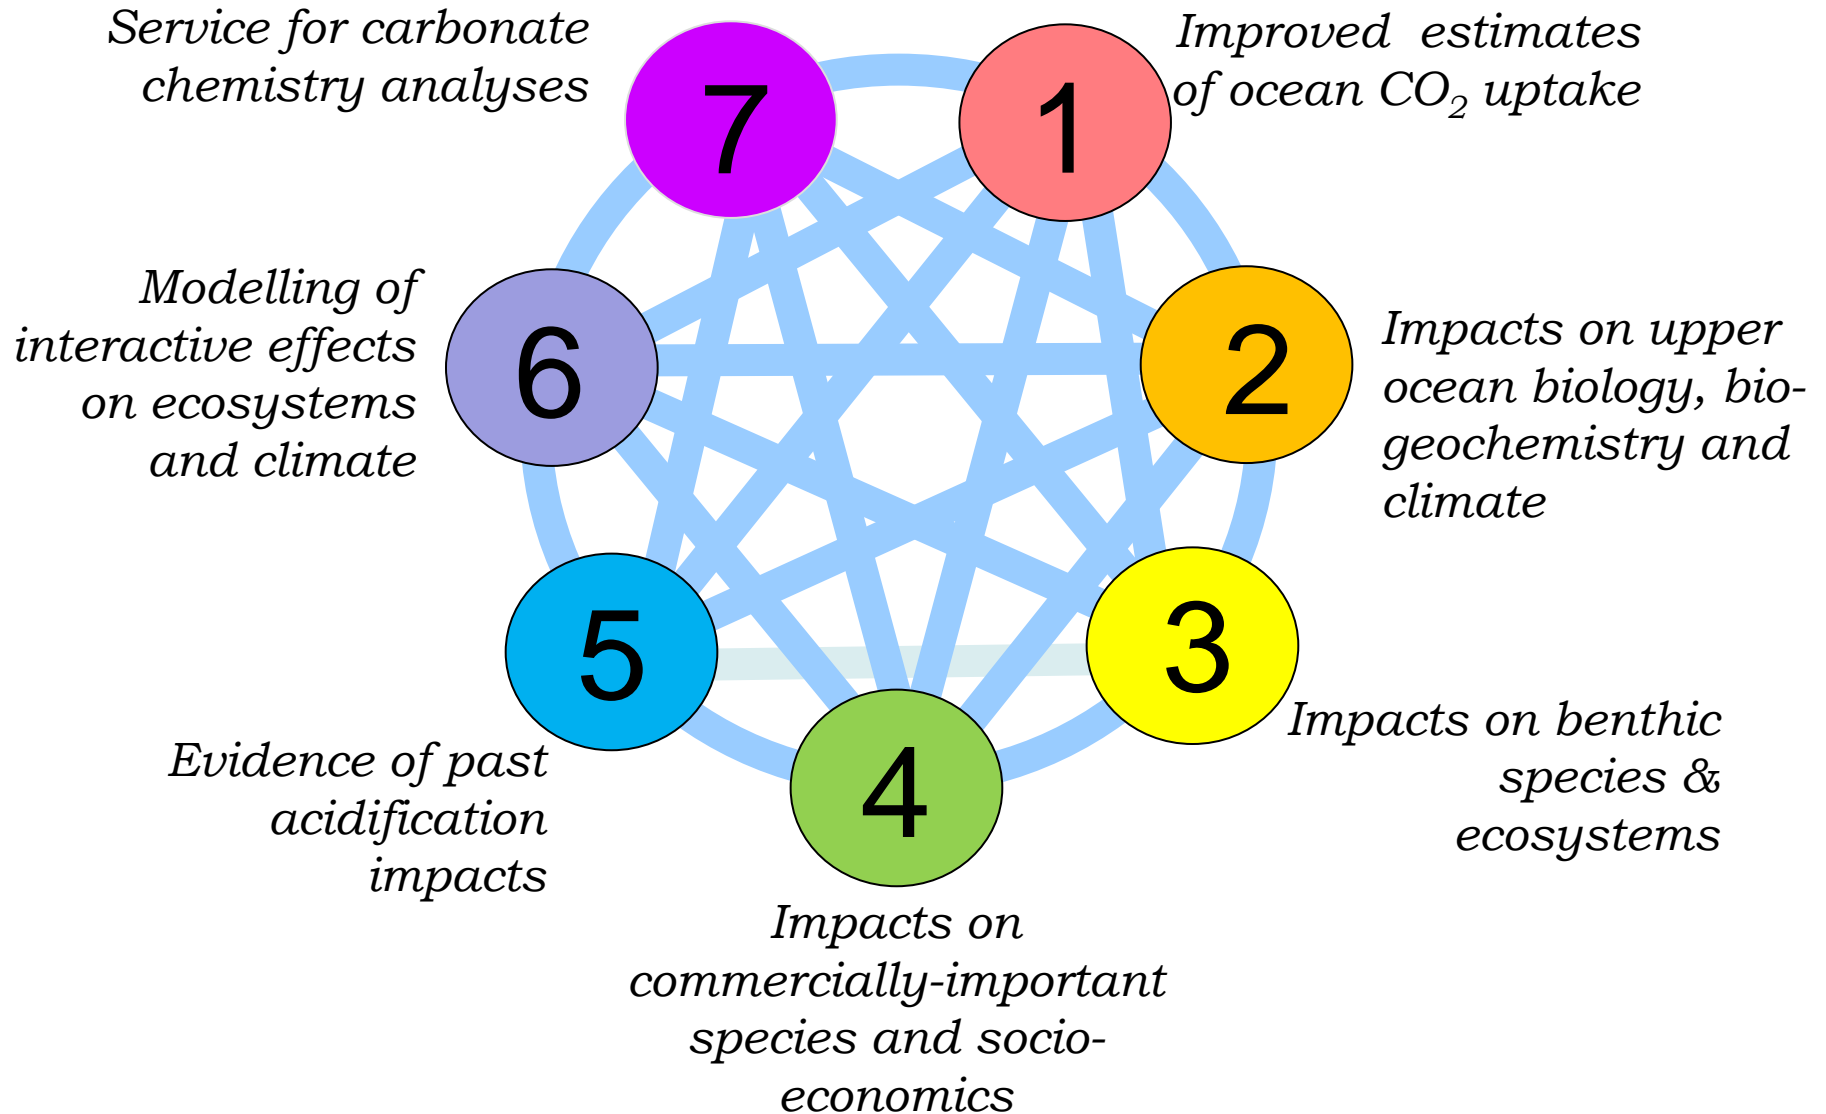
Service for carbonate chemistry analyses

7

1

Improved estimates of ocean $CO_2$ uptake

Modelling of interactive effects on ecosystems and climate

6

2

Impacts on upper ocean biology, biogeochemistry and climate

5

3

Impacts on benthic species & ecosystems

Evidence of past acidification impacts

4

Impacts on commercially-important species and socio-economics